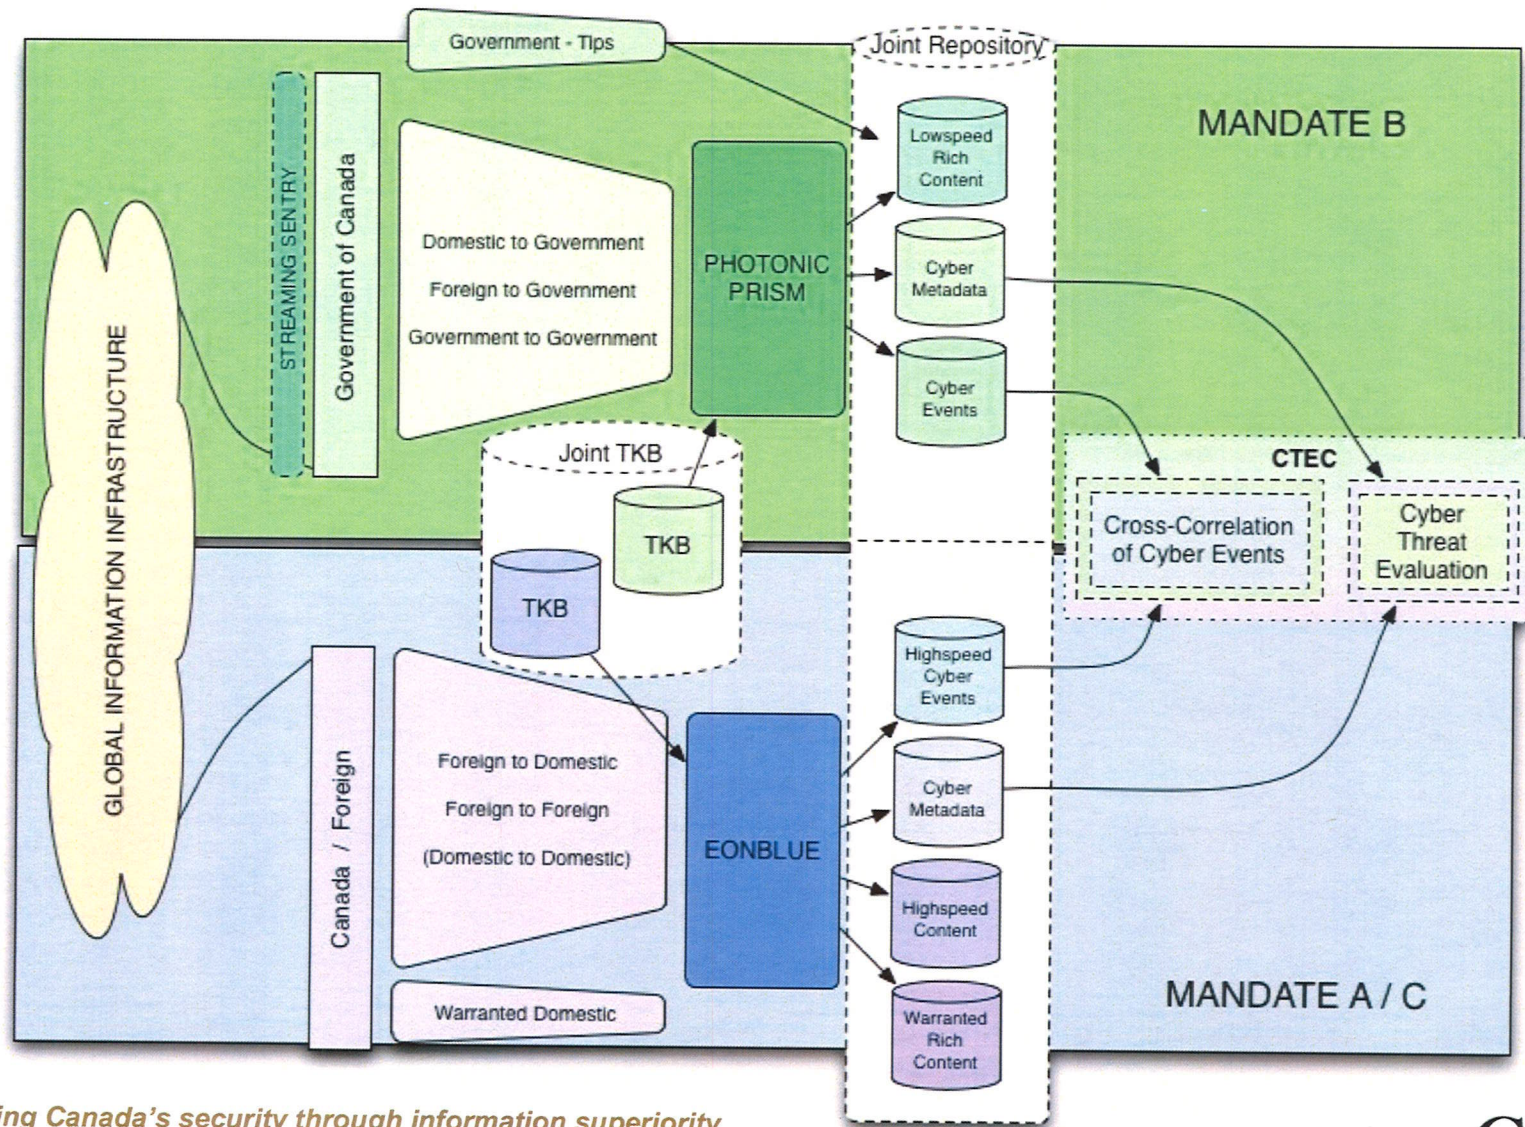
Government - Tips

Joint Repository

MANDATE B

GLOBAL INFORMATION INFRASTRUCTURE

STREAMING SENTRY

Government of Canada

Domestic to Government

Foreign to Government

Government to Government

PHOTONIC PRISM

Lowspeed Rich Content

Cyber Metadata

Cyber Events

Joint TKB

TKB

TKB

CTEC

Cross-Correlation of Cyber Events

Cyber Threat Evaluation

Canada / Foreign

Foreign to Domestic

Foreign to Foreign

(Domestic to Domestic)

EONBLUE

Highspeed Cyber Events

Cyber Metadata

Highspeed Content

Warranted Rich Content

Warranted Domestic

MANDATE A / C

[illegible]ing Canada's security through information superiority